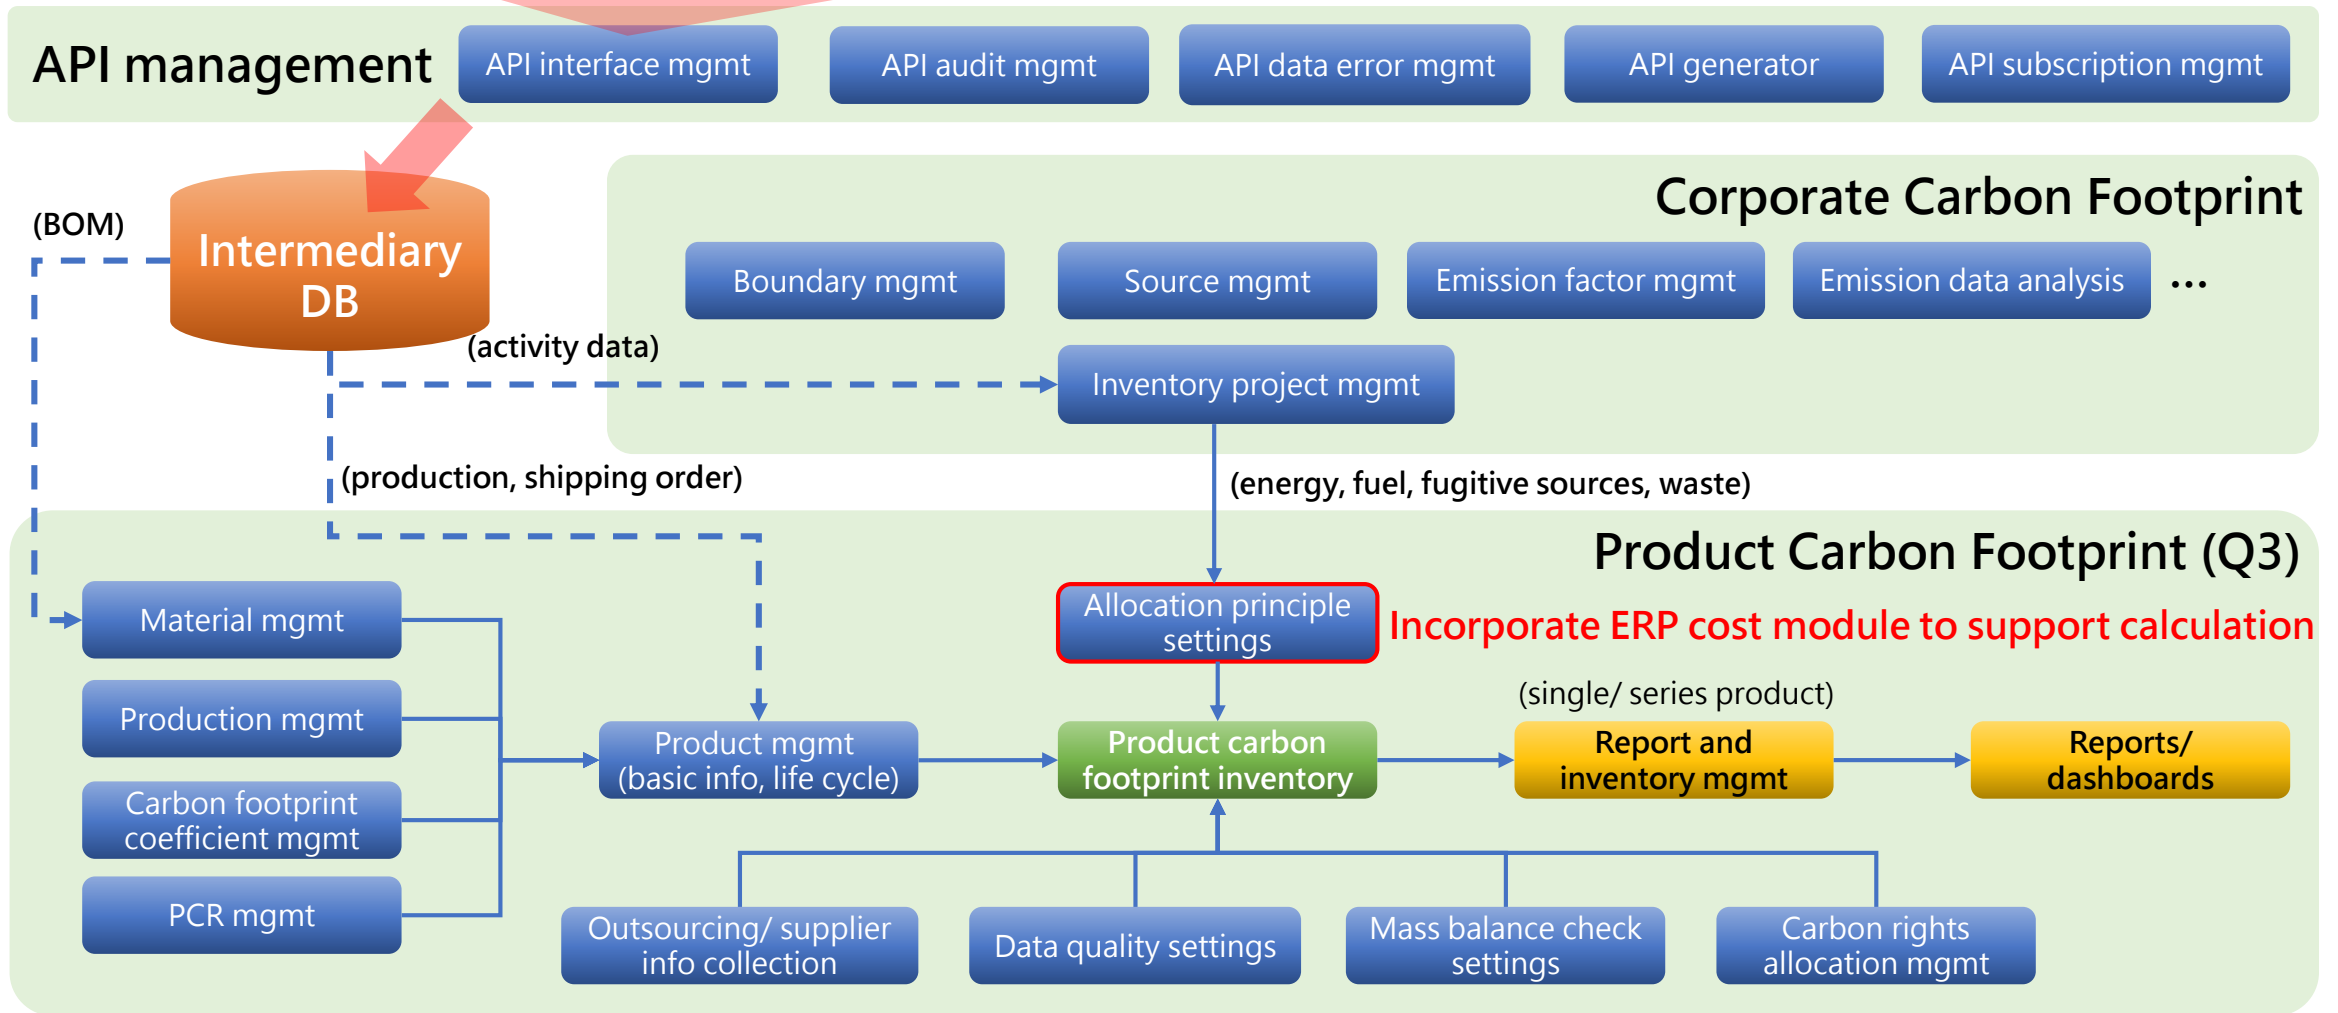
API management
API interface mgmt
API audit mgmt
API data error mgmt
API generator
API subscription mgmt

(BOM)
Intermediary DB

Corporate Carbon Footprint
Boundary mgmt
Source mgmt
Emission factor mgmt
Emission data analysis
...
(activity data)
Inventory project mgmt

(production, shipping order)
(energy, fuel, fugitive sources, waste)

Product Carbon Footprint (Q3)
Allocation principle settings
Incorporate ERP cost module to support calculation
Material mgmt
Production mgmt
Carbon footprint coefficient mgmt
PCR mgmt
Product mgmt (basic info, life cycle)
Product carbon footprint inventory
(single/ series product)
Report and inventory mgmt
Reports/ dashboards
Outsourcing/ supplier info collection
Data quality settings
Mass balance check settings
Carbon rights allocation mgmt